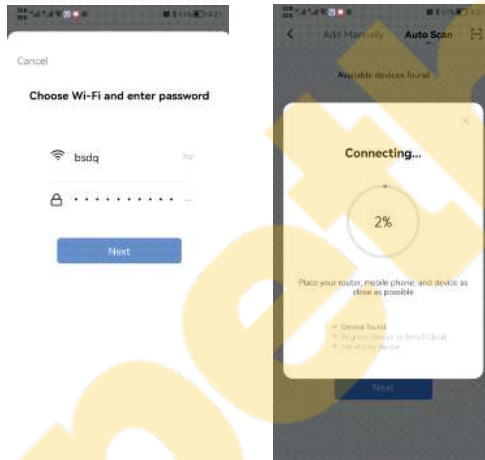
Cancel

Choose Wi-Fi and enter password

bsdq

••••••••••

Next

Add Manually Auto Scan

Available devices found

Connecting...

2%

Place your router, mobile phone, and device as close as possible

Device found

Register Device to Smart Cloud

Initializing device

Next